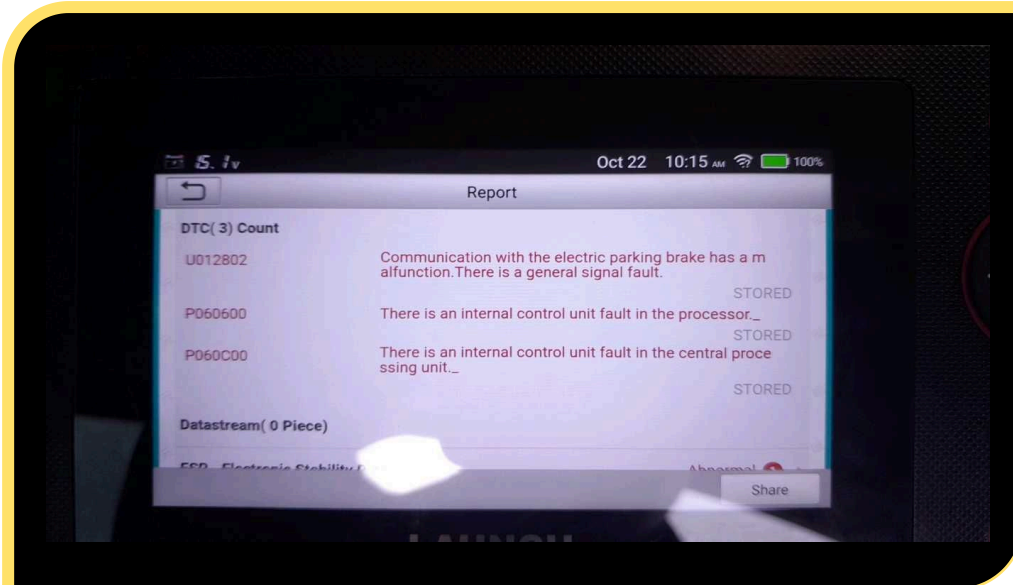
Oct 22 10:15 AM 100%

Report

DTC( 3) Count

U012802

Communication with the electric parking brake has a malfunction.There is a general signal fault.

STORED

P060600

There is an internal control unit fault in the processor._

STORED

P060C00

There is an internal control unit fault in the central processing unit._

STORED

Datastream( 0 Piece)

ESP - Electronic Stability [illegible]

Abnormal

Share

LAUNCH